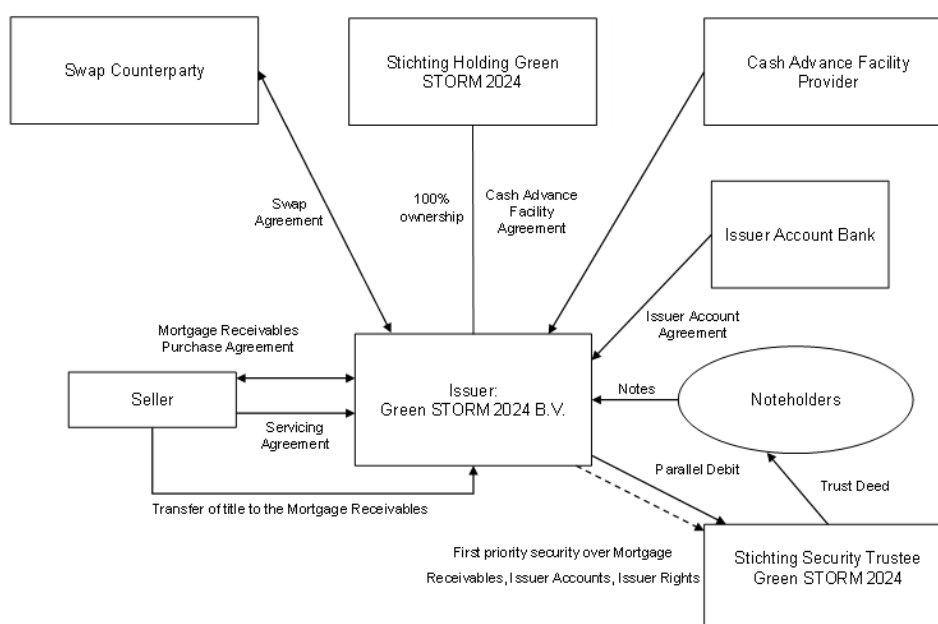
Swap Counterparty

Stichting Holding Green STORM 2024

Cash Advance Facility Provider

Swap Agreement

100% ownership

Cash Advance Facility Agreement

Issuer Account Bank

Issuer Account Agreement

Mortgage Receivables Purchase Agreement

Seller

Servicing Agreement

Issuer: Green STORM 2024 B.V.

Notes

Noteholders

Parallel Debit

Trust Deed

Transfer of title to the Mortgage Receivables

First priority security over Mortgage Receivables, Issuer Accounts, Issuer Rights

Stichting Security Trustee Green STORM 2024